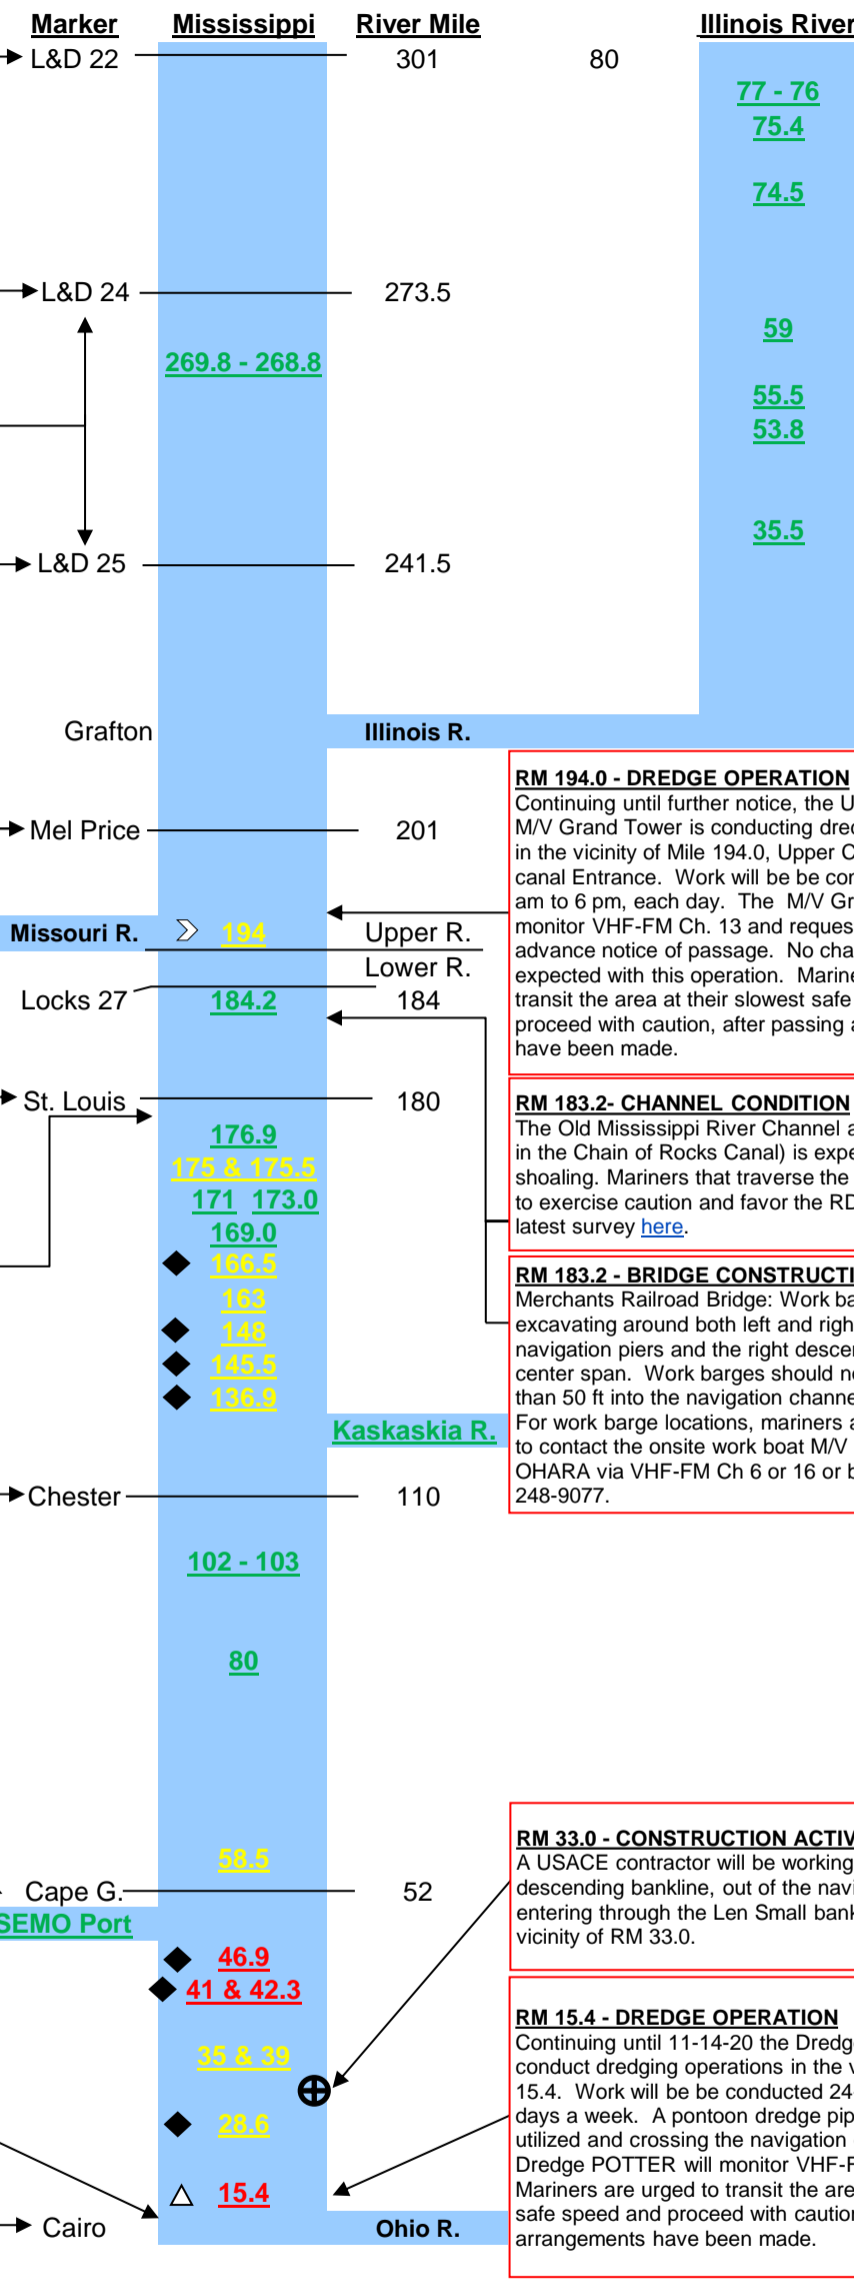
Marker Mississippi River Mile Illinois River

L&D 22 301 80

77 - 76
75.4
74.5

L&D 24 273.5

269.8 - 268.8

59
55.5
53.8

35.5

L&D 25 241.5

Grafton Illinois R.

RM 194.0 - DREDGE OPERATION
Continuing until further notice, the U M/V Grand Tower is conducting dre in the vicinity of Mile 194.0, Upper C canal Entrance. Work will be be co am to 6 pm, each day. The M/V Gr monitor VHF-FM Ch. 13 and reques advance notice of passage. No cha expected with this operation. Marin transit the area at their slowest safe proceed with caution, after passing have been made.

Mel Price 201

Missouri R. 194 Upper R.

Lower R.

Locks 27 184.2 184

St. Louis 180

RM 183.2- CHANNEL CONDITION
The Old Mississippi River Channel in the Chain of Rocks Canal) is exp shoaling. Mariners that traverse the to exercise caution and favor the RD latest survey here.

176.9
175 & 175.5
171 173.0
169.0
166.5
163
148
145.5
136.9

RM 183.2 - BRIDGE CONSTRUCT
Merchants Railroad Bridge: Work ba excavating around both left and righ navigation piers and the right desce center span. Work barges should n than 50 ft into the navigation chann For work barge locations, mariners to contact the onsite work boat M/V OHARA via VHF-FM Ch 6 or 16 or 248-9077.

Kaskaskia R.

Chester 110

102 - 103

80

RM 33.0 - CONSTRUCTION ACTIV
A USACE contractor will be working descending bankline, out of the nav entering through the Len Small ban vicinity of RM 33.0.

58.5

Cape G. 52

SEMO Port

46.9
41 & 42.3

RM 15.4 - DREDGE OPERATION
Continuing until 11-14-20 the Dredg conduct dredging operations in the 15.4. Work will be be conducted 24 days a week. A pontoon dredge pi utilized and crossing the navigation Dredge POTTER will monitor VHF- Mariners are urged to transit the are safe speed and proceed with cautio arrangements have been made.

35 & 39
28.6
15.4

Cairo Ohio R.